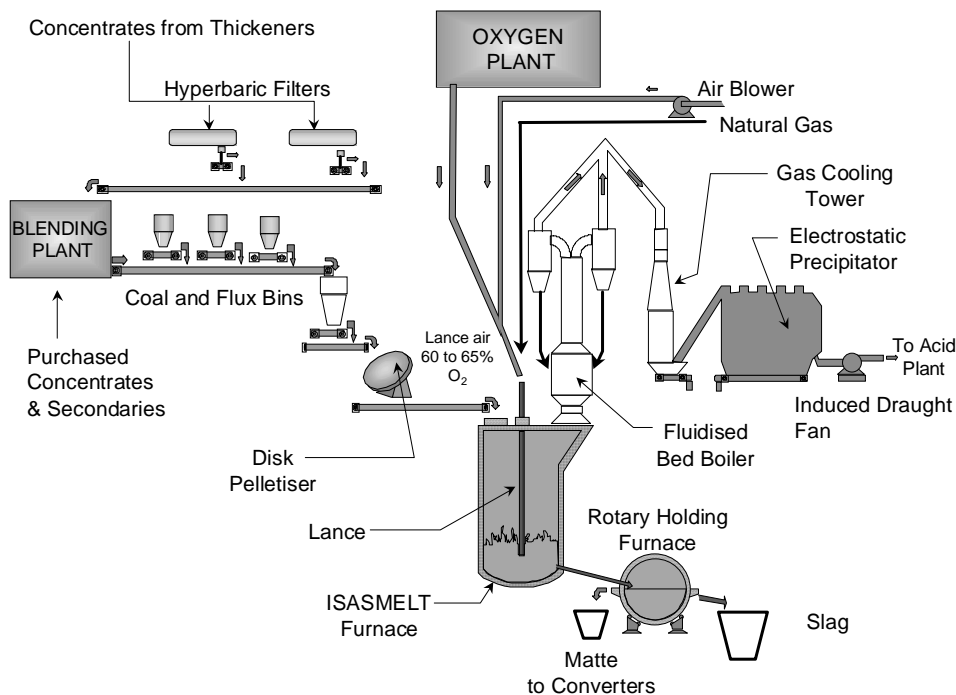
Concentrates from Thickeners

OXYGEN PLANT

Air Blower

Natural Gas

Hyperbaric Filters

Gas Cooling Tower

BLENDING PLANT

Electrostatic Precipitator

Coal and Flux Bins

Purchased Concentrates & Secondaries

Lance air 60 to 65% $O_2$

To Acid Plant

Induced Draught Fan

Fluidised Bed Boiler

Disk Pelletiser

Lance

Rotary Holding Furnace

ISASMELT Furnace

Slag

Matte to Converters